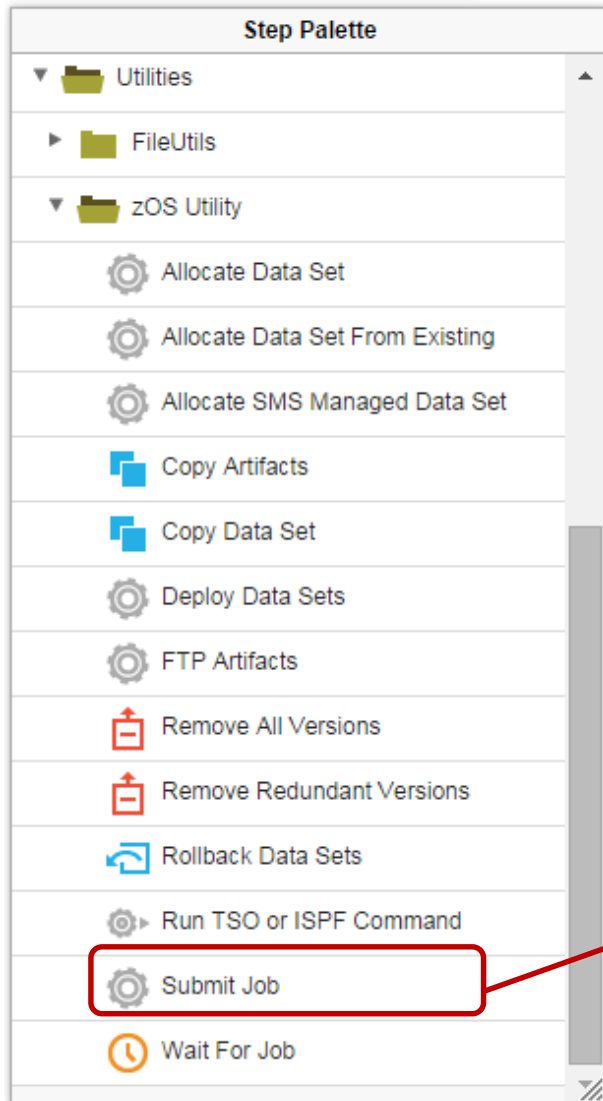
Step Palette

Utilities

FileUtils

zOS Utility

Allocate Data Set

Allocate Data Set From Existing

Allocate SMS Managed Data Set

Copy Artifacts

Copy Data Set

Deploy Data Sets

FTP Artifacts

Remove All Versions

Remove Redundant Versions

Rollback Data Sets

Run TSO or ISPF Command

Submit Job

Wait For Job